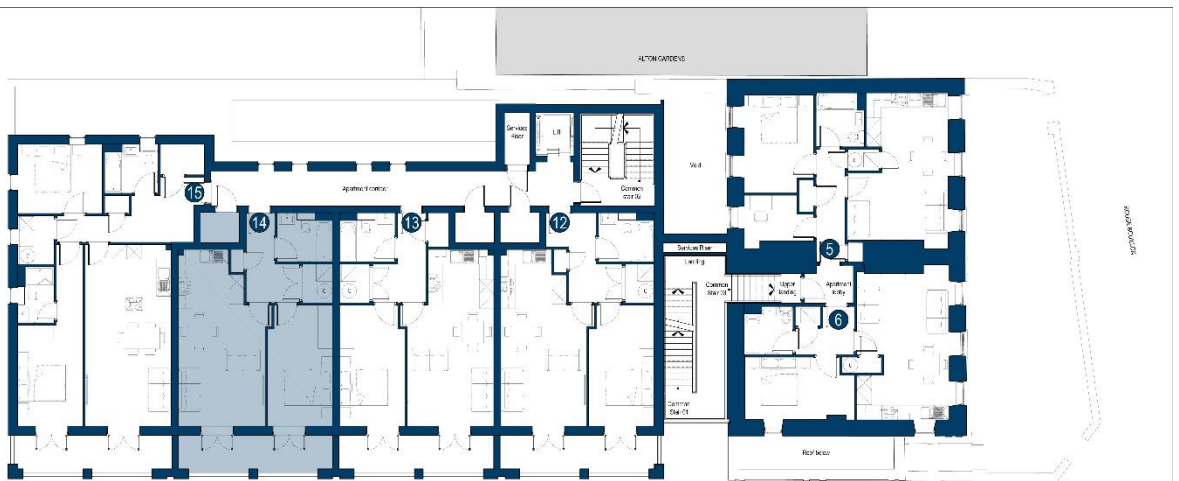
ALTON GARDENS

Services Riser

Lift

Void

15

Apartment corridor

Common stair 02

14

13

12

Services Riser

Landing

Common Stair 01

Upper landing

Apartment lobby

5

6

Common Stair 01

Roof below

ROUGH MOULDS